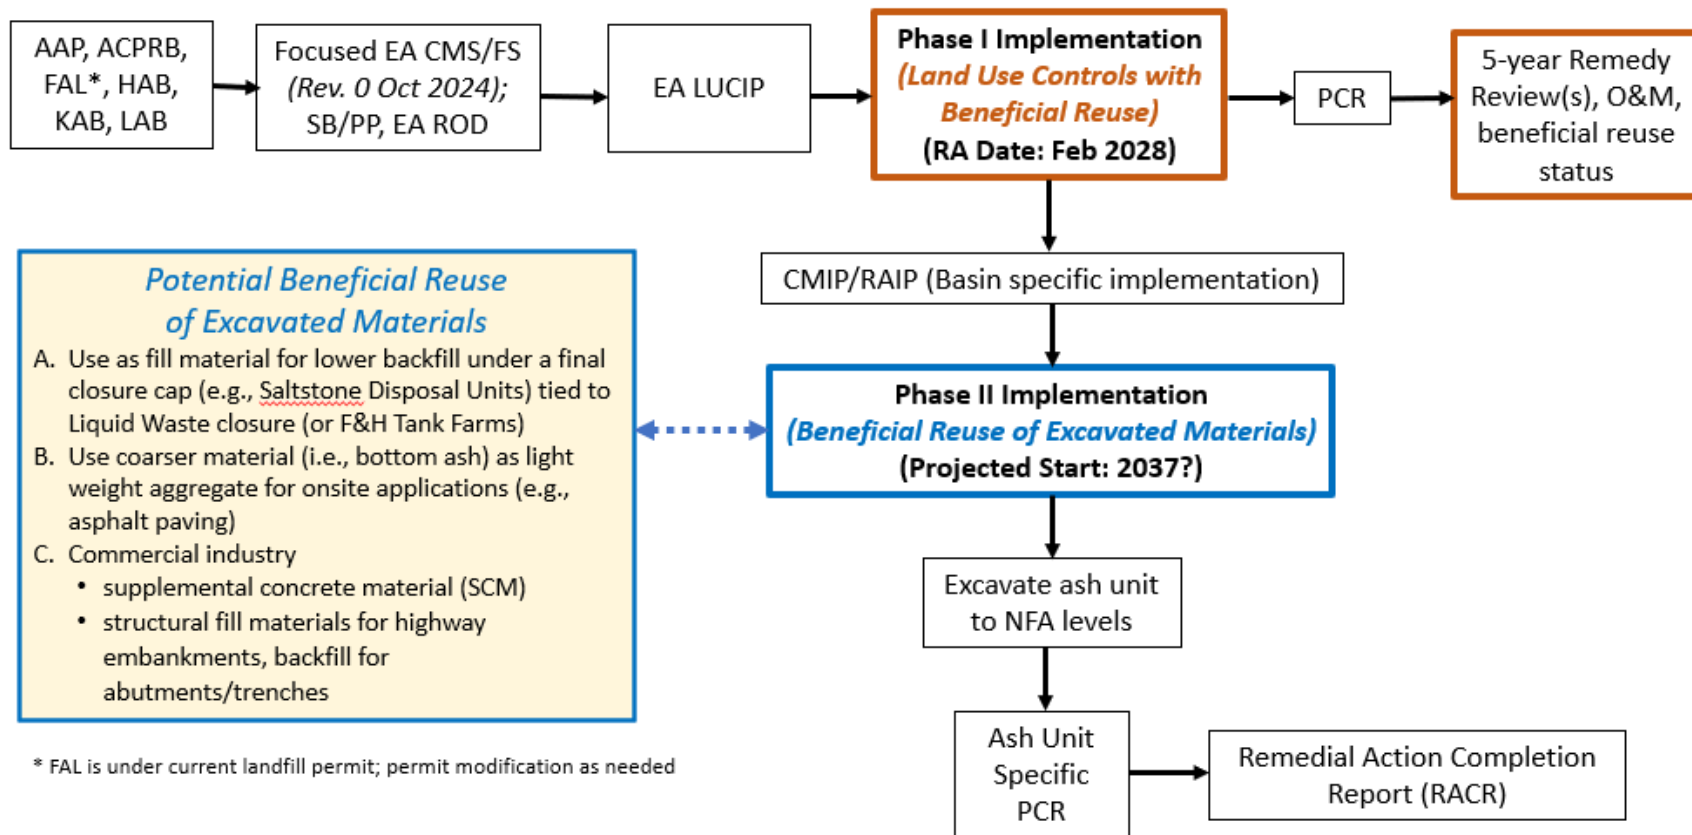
AAP, ACPRB, FAL*, HAB, KAB, LAB

Focused EA CMS/FS *(Rev. 0 Oct 2024);* SB/PP, EA ROD

EA LUCIP

Phase I Implementation
*(Land Use Controls with Beneficial Reuse)*
(RA Date: Feb 2028)

PCR

5-year Remedy Review(s), O&M, beneficial reuse status

CMIP/RAIP (Basin specific implementation)

*Potential Beneficial Reuse of Excavated Materials*

A. Use as fill material for lower backfill under a final closure cap (e.g., Saltstone Disposal Units) tied to Liquid Waste closure (or F&H Tank Farms)
B. Use coarser material (i.e., bottom ash) as light weight aggregate for onsite applications (e.g., asphalt paving)
C. Commercial industry
• supplemental concrete material (SCM)
• structural fill materials for highway embankments, backfill for abutments/trenches

Phase II Implementation
*(Beneficial Reuse of Excavated Materials)*
(Projected Start: 2037?)

Excavate ash unit to NFA levels

Ash Unit Specific PCR

Remedial Action Completion Report (RACR)

* FAL is under current landfill permit; permit modification as needed